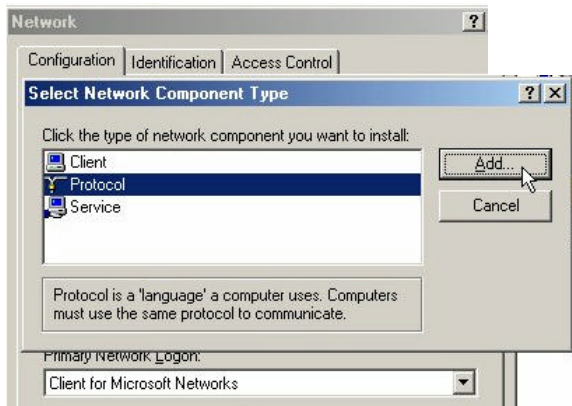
Network ?

Configuration | Identification | Access Control

Select Network Component Type ? X

Click the type of network component you want to install:

Client
Protocol
Service

Add...
Cancel

Protocol is a 'language' a computer uses. Computers must use the same protocol to communicate.

Primary Network Logon:

Client for Microsoft Networks